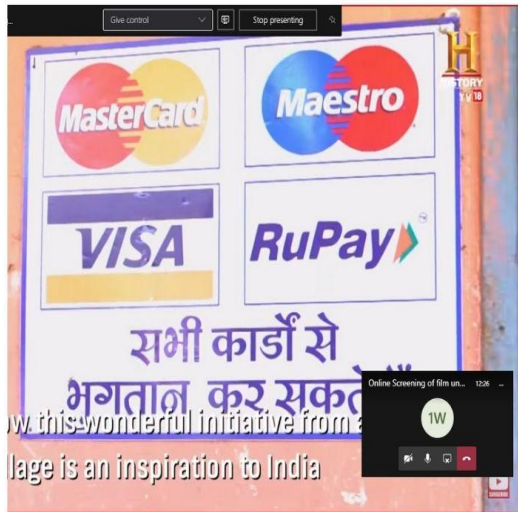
Give control
Stop presenting

H
HISTORY
TV 18

MasterCard
Maestro
VISA
RuPay

सभी कार्डों से
भुगतान कर सकते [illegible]

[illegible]w this wonderful initiative from a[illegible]
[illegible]lage is an inspiration to India

Online Screening of film un...
12:26
1W